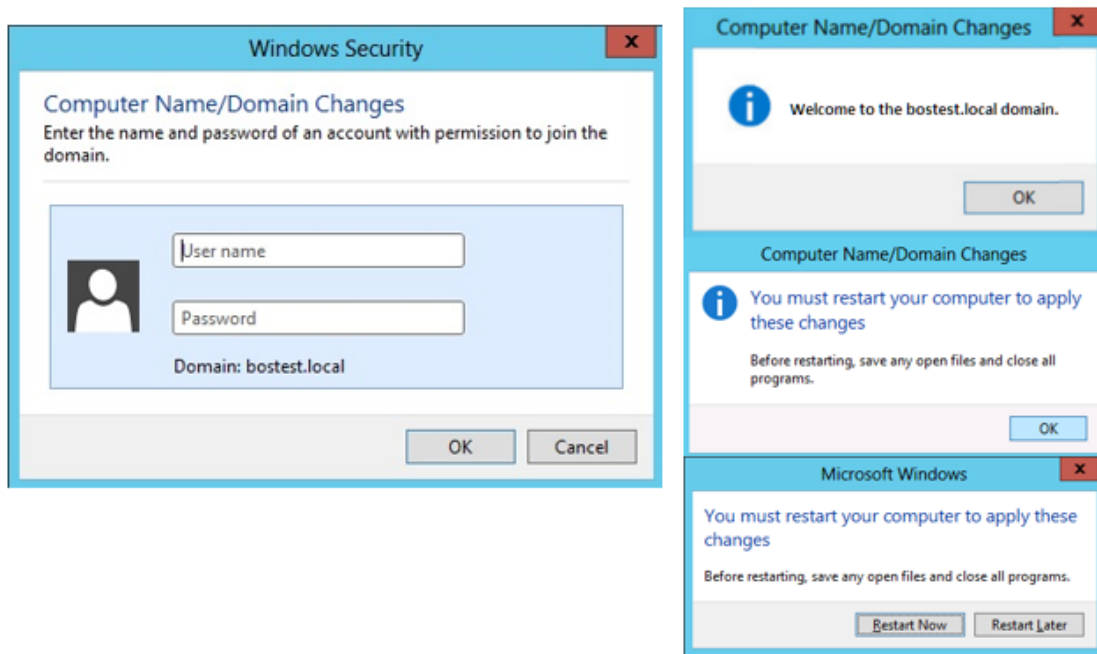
Windows Security

x

Computer Name/Domain Changes

Enter the name and password of an account with permission to join the domain.

User name

Password

Domain: bostest.local

OK

Cancel

Computer Name/Domain Changes

x

Welcome to the bostest.local domain.

OK

Computer Name/Domain Changes

You must restart your computer to apply these changes

Before restarting, save any open files and close all programs.

OK

Microsoft Windows

x

You must restart your computer to apply these changes

Before restarting, save any open files and close all programs.

Restart Now

Restart Later